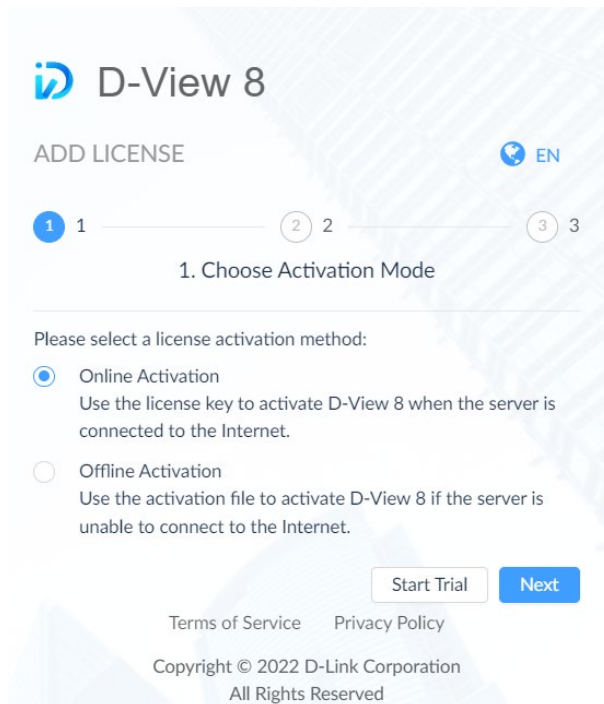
D-View 8

ADD LICENSE

EN

1 1

2 2

3 3

1. Choose Activation Mode

Please select a license activation method:

Online Activation
Use the license key to activate D-View 8 when the server is connected to the Internet.

Offline Activation
Use the activation file to activate D-View 8 if the server is unable to connect to the Internet.

Start Trial

Next

Terms of Service

Privacy Policy

Copyright © 2022 D-Link Corporation
All Rights Reserved